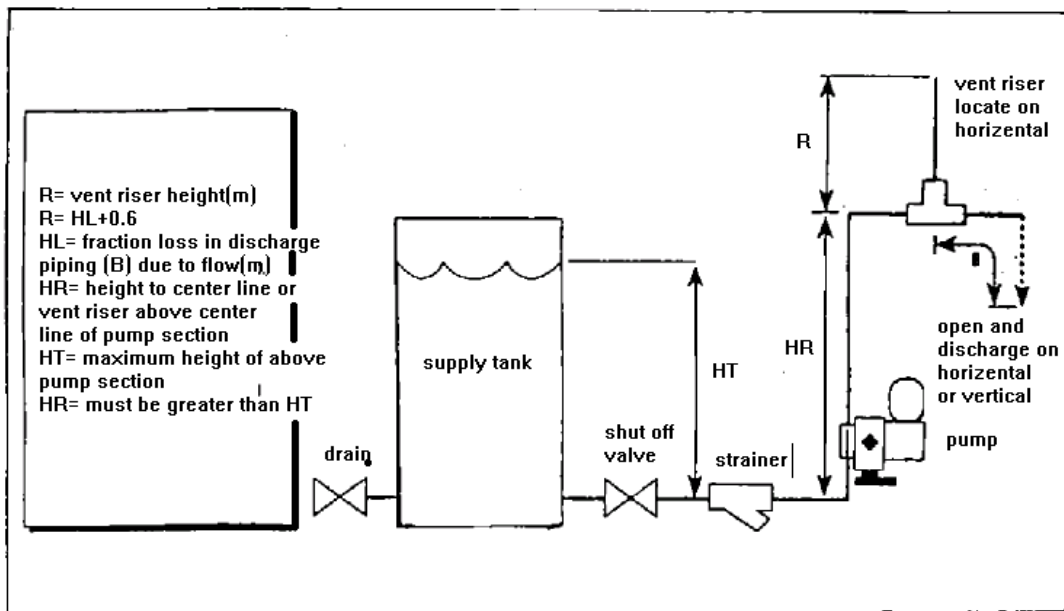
R= vent riser height(m)
R= HL+0.6
HL= fraction loss in discharge piping (B) due to flow(m)
HR= height to center line or vent riser above center line of pump section
HT= maximum height of above pump section
HR= must be greater than HT

supply tank

HT

R

HR

vent riser locate on horizental

open and discharge on horizental or vertical

drain

shut off valve

strainer

pump